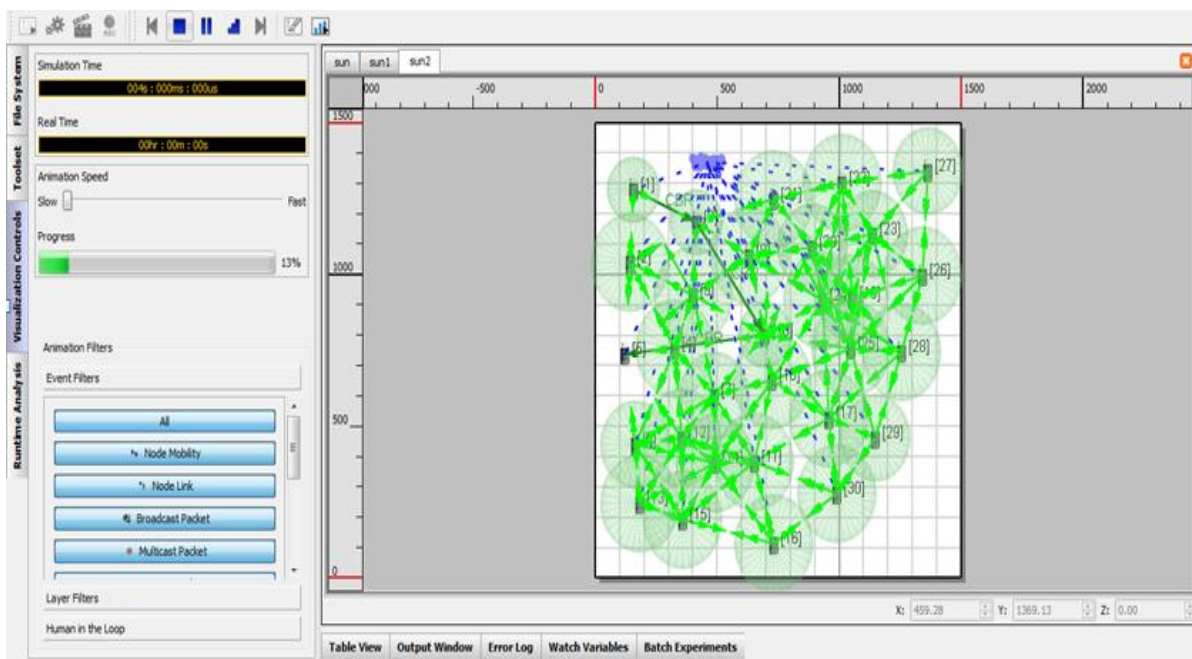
File System
Toolset
Visualization Controls
Runtime Analysis

Simulation Time
004s : 000ms : 000us
Real Time
00hr : 00m : 00s
Animation Speed
Slow
Fast
Progress
13%

Animation Filters
Event Filters
All
Node Mobility
Node Link
Broadcast Packet
Multicast Packet
Layer Filters
Human in the Loop

sun
sun1
sun2

000
-500
0
500
1000
1500
2000

1500
1000
500
0

[1]
[27]
[24]
[23]
[26]
[28]
[6]
[29]
[30]
[16]
[15]
[11]
[12]
[17]
[13]

X: 459.28
Y: 1369.13
Z: 0.00

Table View
Output Window
Error Log
Watch Variables
Batch Experiments